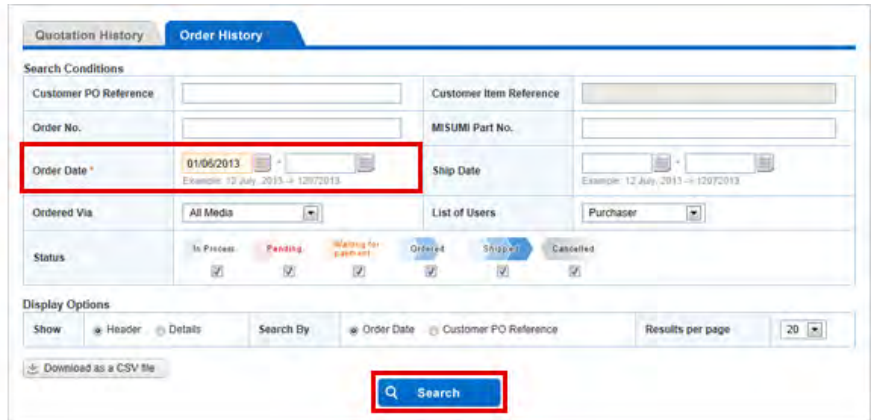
Quotation History
Order History

Search Conditions

| Customer PO Reference | | Customer Item Reference | |
|---|---|---|---|
| Order No. | | MISUMI Part No. | |
| Order Date * | 01/06/2013 - Example: 12 July, 2013 → 12072013 | Ship Date | - Example: 12 July, 2013 → 12072013 |
| Ordered Via | All Media | List of Users | Purchaser |
| Status | In Process, Pending, Waiting for payment, Ordered, Shipped, Cancelled | | |

Display Options

| Show | Header Details | Search By | Order Date Customer PO Reference | Results per page | 20 |
|---|---|---|---|---|---|

Download as a CSV file

Search